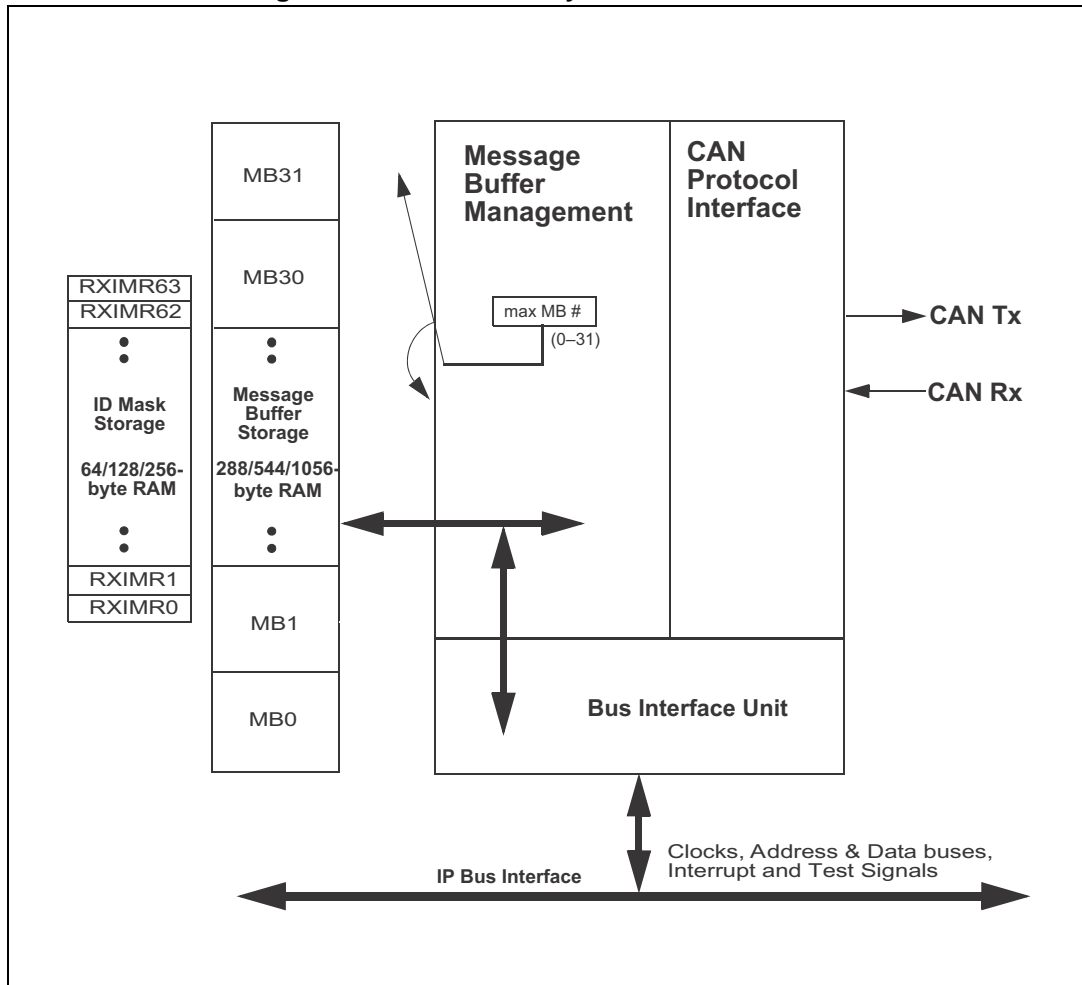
MB31

MB30

Message Buffer Storage

288/544/1056-byte RAM

MB1

MB0

RXIMR63
RXIMR62

ID Mask Storage

64/128/256-byte RAM

RXIMR1
RXIMR0

Message Buffer Management

max MB #
(0–31)

CAN Protocol Interface

CAN Tx

CAN Rx

Bus Interface Unit

IP Bus Interface

Clocks, Address & Data buses, Interrupt and Test Signals